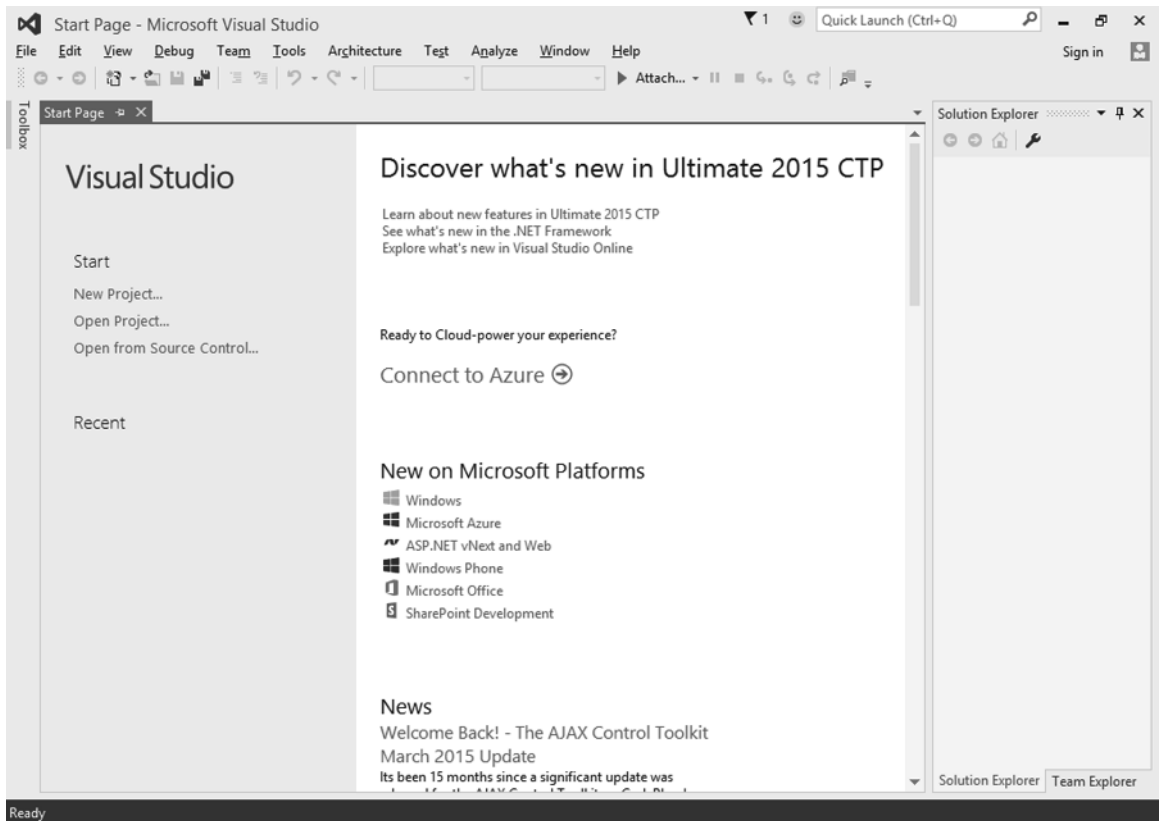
Start Page - Microsoft Visual Studio

1 Quick Launch (Ctrl+Q)

File Edit View Debug Team Tools Architecture Test Analyze Window Help

Sign in

Attach...

Toolbox

Start Page

Solution Explorer

Visual Studio

Start

New Project...

Open Project...

Open from Source Control...

Recent

Discover what's new in Ultimate 2015 CTP

Learn about new features in Ultimate 2015 CTP
See what's new in the .NET Framework
Explore what's new in Visual Studio Online

Ready to Cloud-power your experience?

Connect to Azure

New on Microsoft Platforms

Windows
Microsoft Azure
ASP.NET vNext and Web
Windows Phone
Microsoft Office
SharePoint Development

News

Welcome Back! - The AJAX Control Toolkit March 2015 Update

Its been 15 months since a significant update was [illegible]

Solution Explorer Team Explorer

Ready